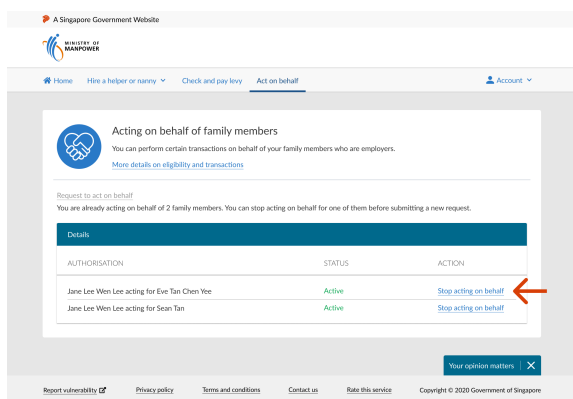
A Singapore Government Website

MINISTRY OF MANPOWER

Home Hire a helper or nanny Check and pay levy Act on behalf Account

Acting on behalf of family members

You can perform certain transactions on behalf of your family members who are employers.

More details on eligibility and transactions

Request to act on behalf

You are already acting on behalf of 2 family members. You can stop acting on behalf for one of them before submitting a new request.

Details

| AUTHORISATION | STATUS | ACTION |
|---|---|---|
| Jane Lee Wen Lee acting for Eve Tan Chen Yee | Active | Stop acting on behalf |
| Jane Lee Wen Lee acting for Sean Tan | Active | Stop acting on behalf |

Your opinion matters

Report vulnerability Privacy policy Terms and conditions Contact us Rate this service Copyright © 2020 Government of Singapore